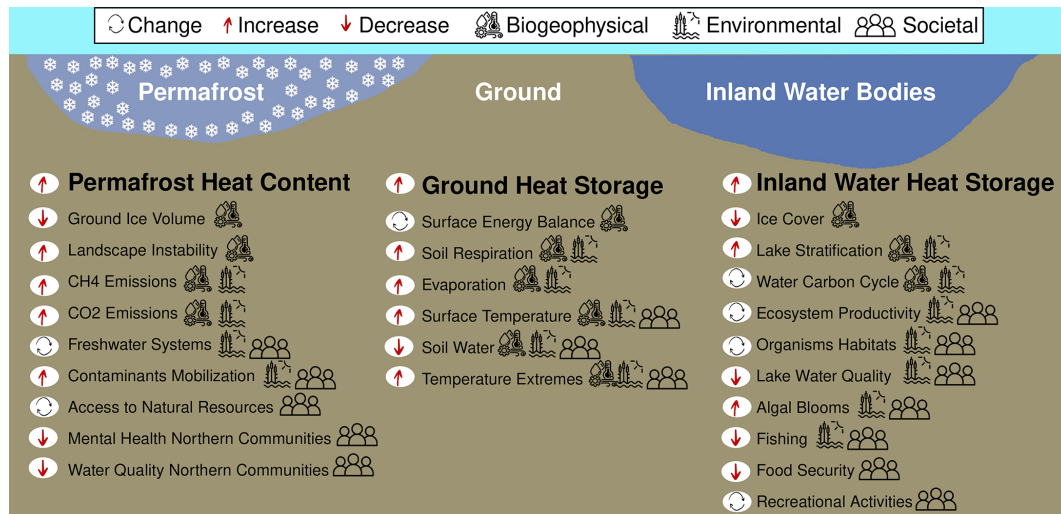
Change Increase Decrease Biogeophysical Environmental Societal

Permafrost

Ground

Inland Water Bodies

Permafrost Heat Content
Ground Ice Volume
Landscape Instability
CH4 Emissions
CO2 Emissions
Freshwater Systems
Contaminants Mobilization
Access to Natural Resources
Mental Health Northern Communities
Water Quality Northern Communities

Ground Heat Storage
Surface Energy Balance
Soil Respiration
Evaporation
Surface Temperature
Soil Water
Temperature Extremes

Inland Water Heat Storage
Ice Cover
Lake Stratification
Water Carbon Cycle
Ecosystem Productivity
Organisms Habitats
Lake Water Quality
Algal Blooms
Fishing
Food Security
Recreational Activities